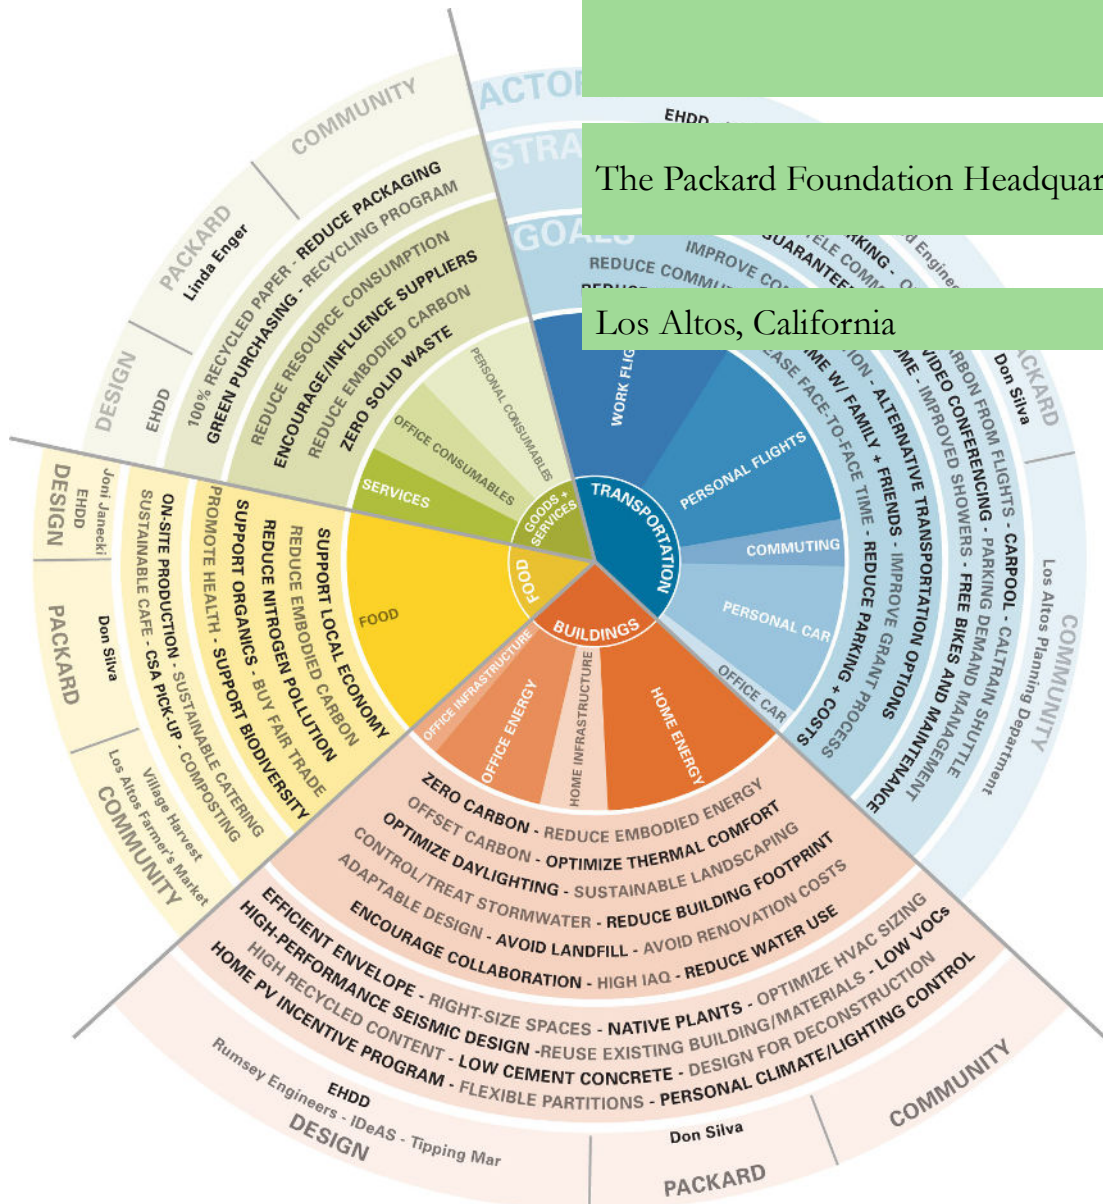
The Packard Foundation Headquar

Los Altos, California

ACTOR

STRA

GOALS

EHDD

COMMUNITY

PACKARD
Linda Enger

DESIGN
EHDD

100% RECYCLED PAPER - REDUCE PACKAGING
GREEN PURCHASING - RECYCLING PROGRAM
REDUCE RESOURCE CONSUMPTION
ENCOURAGE/INFLUENCE SUPPLIERS
REDUCE EMBODIED CARBON
ZERO SOLID WASTE

PERSONAL CONSUMABLES
OFFICE CONSUMABLES
SERVICES
GOODS + SERVICES

DESIGN
Joni Janecki
EHDD

PACKARD
Don Silva

COMMUNITY
Village Harvest
Los Altos Farmer's Market

ON-SITE PRODUCTION - SUSTAINABLE CATERING
SUSTAINABLE CAFE - CSA PICK-UP - COMPOSTING
PROMOTE HEALTH - BUY FAIR TRADE
SUPPORT ORGANICS - SUPPORT BIODIVERSITY
REDUCE NITROGEN POLLUTION
REDUCE EMBODIED CARBON
SUPPORT LOCAL ECONOMY

FOOD
FOOD

TRANSPORTATION
WORK FLIGHTS
PERSONAL FLIGHTS
COMMUTING
PERSONAL CAR
OFFICE CAR

REDUCE COMMU
IMPROVE CO
GUARANTEE
TELE COMM
PARKING
d Engine
ME W/ FAMILY + FRIENDS - IMPROVE GRANT PROCESS
LEASE FACE-TO-FACE TIME - REDUCE PARKING + COSTS
ION - ALTERNATIVE TRANSPORTATION OPTIONS
OME - IMPROVED SHOWERS - FREE BIKES AND MAINTENANCE
VIDEO CONFERENCING - PARKING DEMAND MANGEMENT
CARBON FROM FLIGHTS - CARPOOL - CALTRAIN SHUTTLE

PACKARD
Don Silva

COMMUNITY
Los Altos Planning Department

BUILDINGS
OFFICE INFRASTRUCTURE
OFFICE ENERGY
HOME INFRASTRUCTURE
HOME ENERGY

ZERO CARBON - REDUCE EMBODIED ENERGY
OFFSET CARBON - OPTIMIZE THERMAL COMFORT
OPTIMIZE DAYLIGHTING - SUSTAINABLE LANDSCAPING
CONTROL/TREAT STORMWATER - REDUCE BUILDING FOOTPRINT
ADAPTABLE DESIGN - AVOID LANDFILL - AVOID RENOVATION COSTS
ENCOURAGE COLLABORATION - HIGH IAQ - REDUCE WATER USE
EFFICIENT ENVELOPE - RIGHT-SIZE SPACES - NATIVE PLANTS - OPTIMIZE HVAC SIZING
HIGH-PERFORMANCE SEISMIC DESIGN -REUSE EXISTING BUILDING/MATERIALS - LOW VOCs
HIGH RECYCLED CONTENT - LOW CEMENT CONCRETE - DESIGN FOR DECONSTRUCTION
HOME PV INCENTIVE PROGRAM - FLEXIBLE PARTITIONS - PERSONAL CLIMATE/LIGHTING CONTROL

EHDD
Rumsey Engineers - IDeAS - Tipping Mar
DESIGN

Don Silva
PACKARD

COMMUNITY